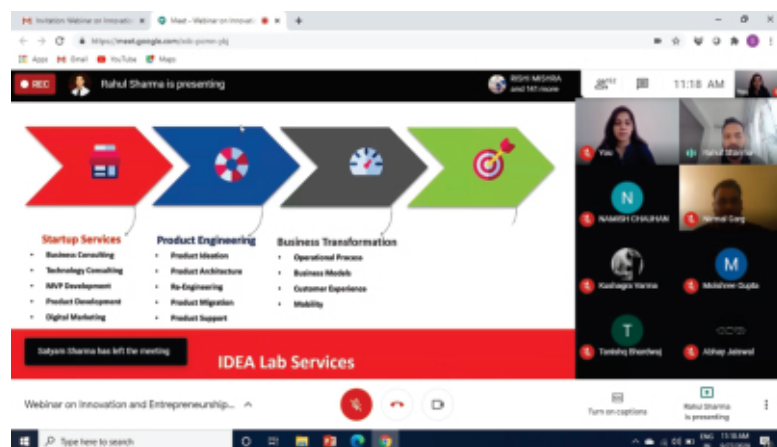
M Invitation Webinar on Innovatio ×
Meet - Webinar on Innovati ×
+
https://meet.google.com/sdo-psmm-pbj
Apps
Gmail
YouTube
Maps
REC
Rahul Sharma is presenting
RISHI MISHRA and 141 more
11:18 AM

Startup Services
Business Consulting
Technology Consulting
MVP Development
Product Development
Digital Marketing

Product Engineering
Product Ideation
Product Architecture
Re-Engineering
Product Migration
Product Support

Business Transformation
Operational Process
Business Models
Customer Experience
Mobility

Satyam Sharma has left the meeting
IDEA Lab Services

You
Rahul Sharma
N
NAMISH CHAUHAN
Nirmal Garg
Kashagra Verma
M
Moishree Gupta
T
Tanishq Bhardwaj
Abhay Jaiswal

Webinar on Innovation and Entrepreneurship...
Turn on captions
Rahul Sharma is presenting
Type here to search
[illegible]